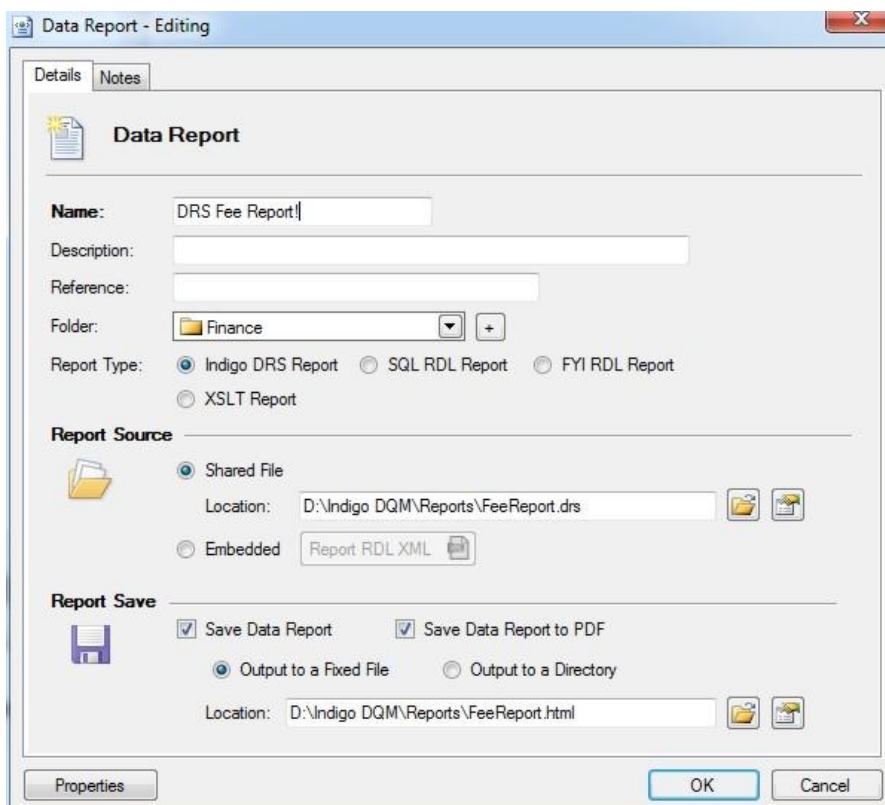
Data Report - Editing

Details | Notes

Data Report

Name: DRS Fee Report!

Description:

Reference:

Folder: Finance +

Report Type: Indigo DRS Report SQL RDL Report FYI RDL Report XSLT Report

Report Source

Shared File

Location: D:\Indigo DQM\Reports\FeeReport.drs

Embedded Report RDL XML

Report Save

Save Data Report Save Data Report to PDF

Output to a Fixed File Output to a Directory

Location: D:\Indigo DQM\Reports\FeeReport.html

Properties OK Cancel